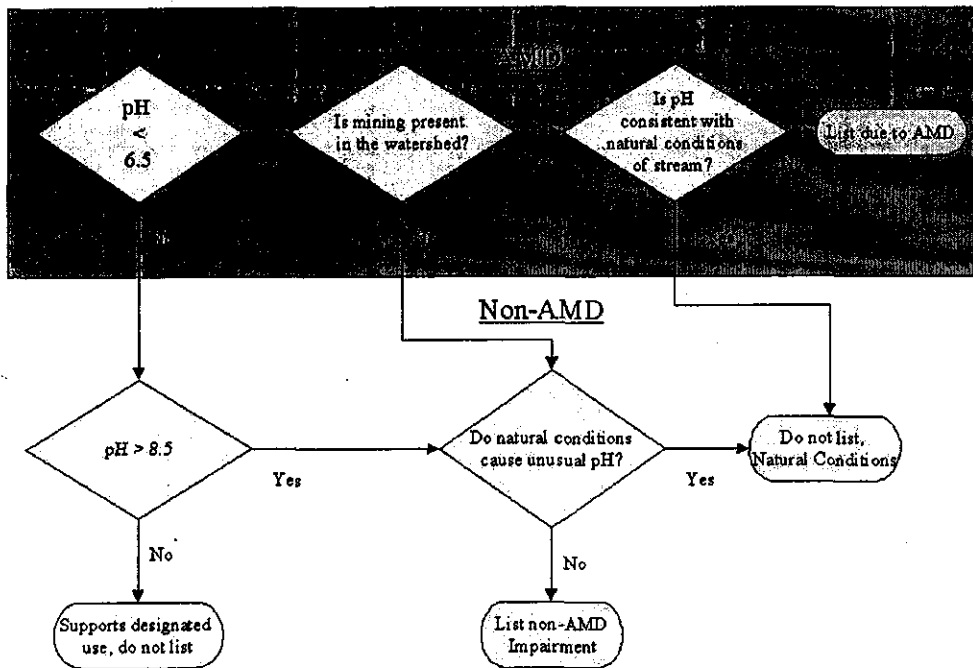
AMD

pH < 6.5

Is mining present in the watershed?

Is pH consistent with natural conditions of stream?

List due to AMD

Non-AMD

pH > 8.5

Yes

Do natural conditions cause unusual pH?

Yes

Do not list, Natural Conditions

No

No

Supports designated use, do not list

List non-AMD Impairment